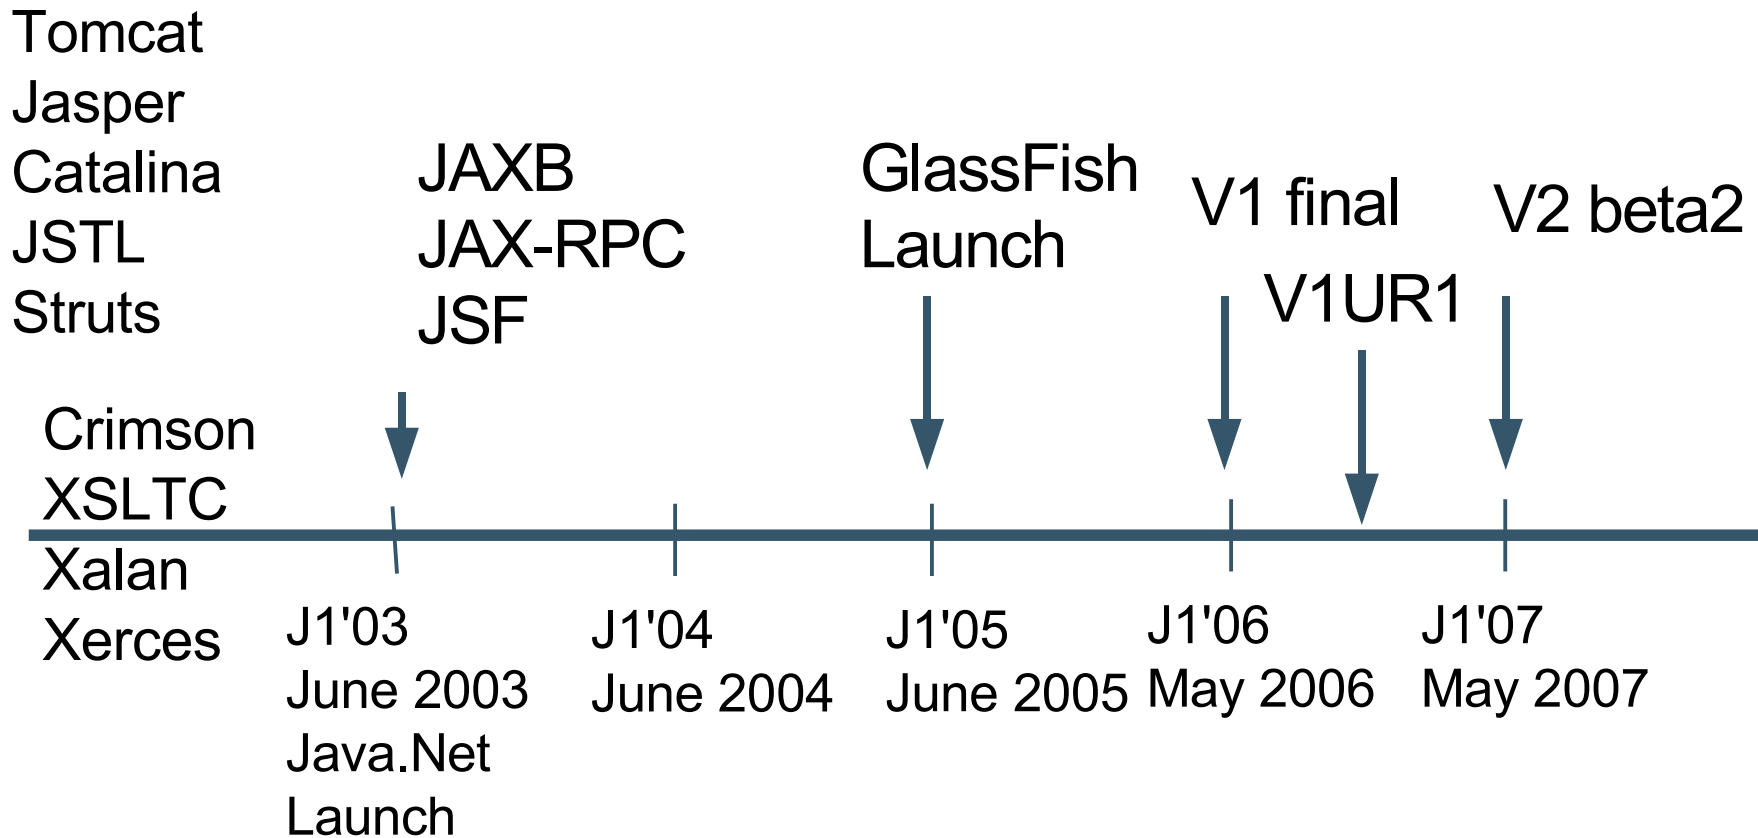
Tomcat
Jasper
Catalina
JSTL
Struts

JAXB
JAX-RPC
JSF

GlassFish
Launch

V1 final

V1UR1

V2 beta2

Crimson
XSLTC
Xalan
Xerces

J1'03
June 2003
Java.Net
Launch

J1'04
June 2004

J1'05
June 2005

J1'06
May 2006

J1'07
May 2007